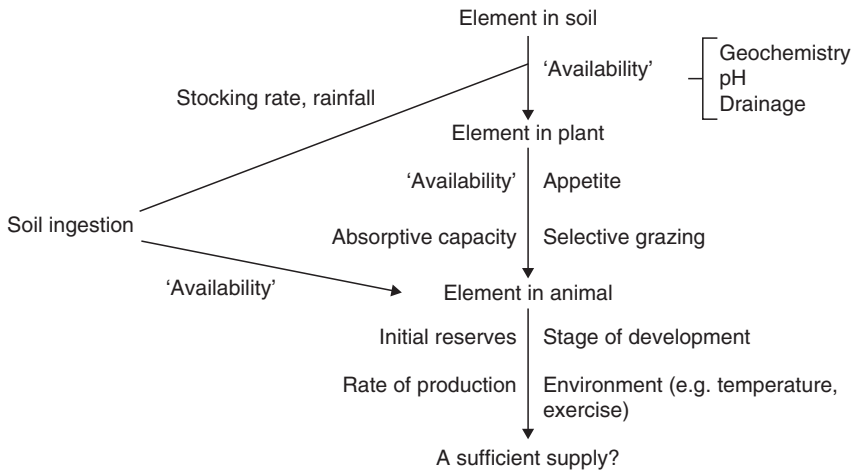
Element in soil

'Availability'

Geochemistry
pH
Drainage

Stocking rate, rainfall

Element in plant

'Availability' Appetite

Soil ingestion

Absorptive capacity Selective grazing

'Availability'

Element in animal

Initial reserves Stage of development

Rate of production Environment (e.g. temperature, exercise)

A sufficient supply?